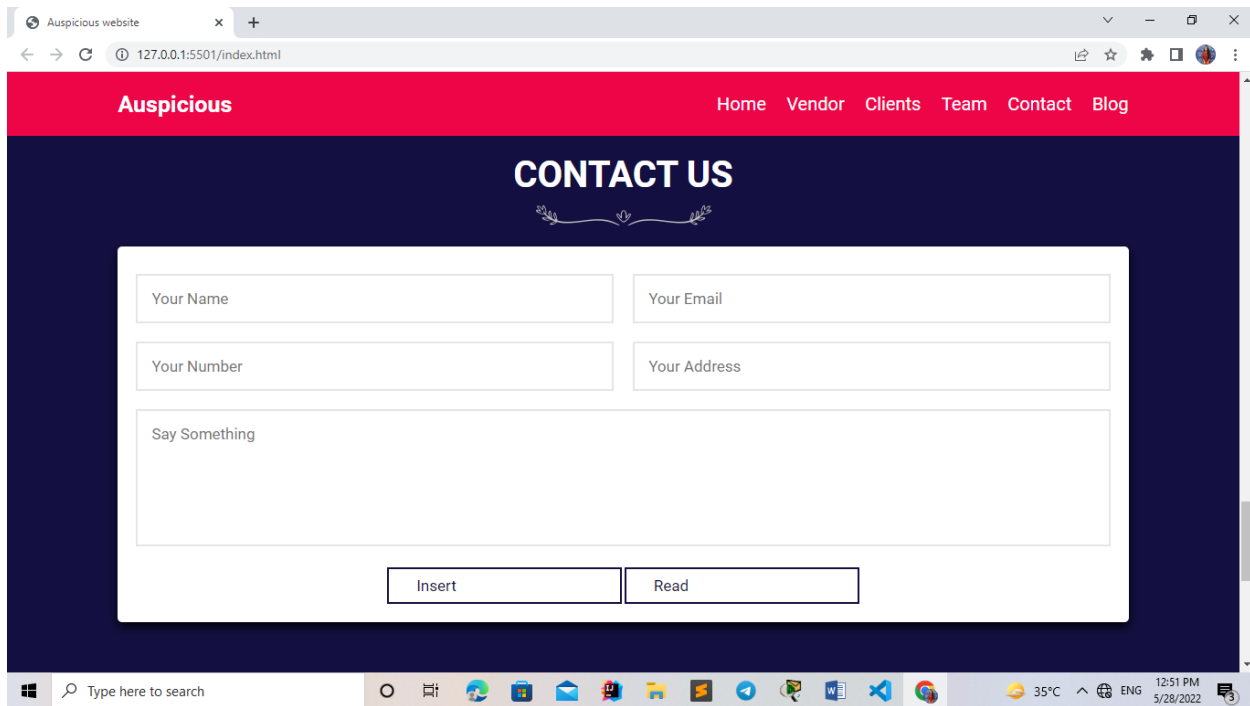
Auspicious website

127.0.0.1:5501/index.html

Auspicious

Home Vendor Clients Team Contact Blog

CONTACT US

Your Name

Your Email

Your Number

Your Address

Say Something

Insert

Read

Type here to search

35°C ENG 12:51 PM 5/28/2022

3